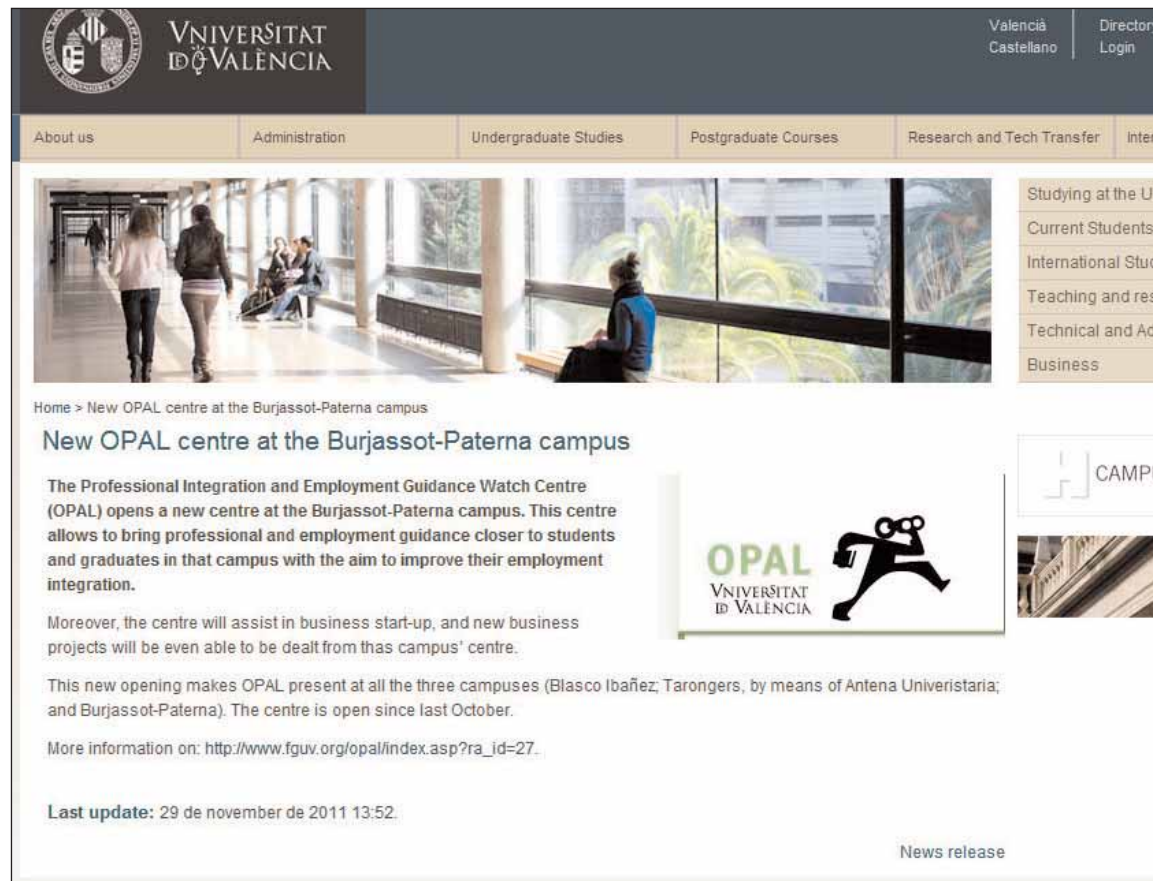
VNIVERSITAT
DE VALÈNCIA

Valencià
Castellano

Director
Login

About us
Administration
Undergraduate Studies
Postgraduate Courses
Research and Tech Transfer
Inter

Studying at the U
Current Students
International Stu
Teaching and res
Technical and Ad
Business

Home > New OPAL centre at the Burjassot-Paterna campus

New OPAL centre at the Burjassot-Paterna campus

The Professional Integration and Employment Guidance Watch Centre (OPAL) opens a new centre at the Burjassot-Paterna campus. This centre allows to bring professional and employment guidance closer to students and graduates in that campus with the aim to improve their employment integration.

OPAL
VNIVERSITAT
DE VALÈNCIA

Moreover, the centre will assist in business start-up, and new business projects will be even able to be dealt from thas campus' centre.

This new opening makes OPAL present at all the three campuses (Blasco Ibañez; Tarongers, by means of Antena Univeristaria; and Burjassot-Paterna). The centre is open since last October.

More information on: http://www.fguv.org/opal/index.asp?ra_id=27.

CAMP

Last update: 29 de november de 2011 13:52.

News release